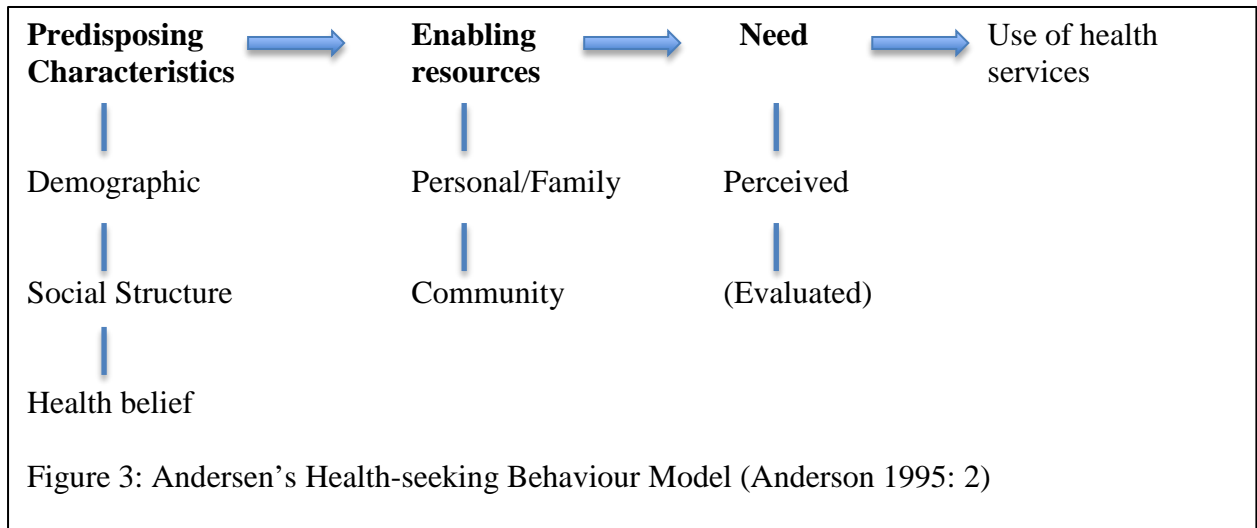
**Predisposing Characteristics**

**Enabling resources**

**Need**

Use of health services

Demographic

Social Structure

Health belief

Personal/Family

Community

Perceived

(Evaluated)

Figure 3: Andersen's Health-seeking Behaviour Model (Anderson 1995: 2)